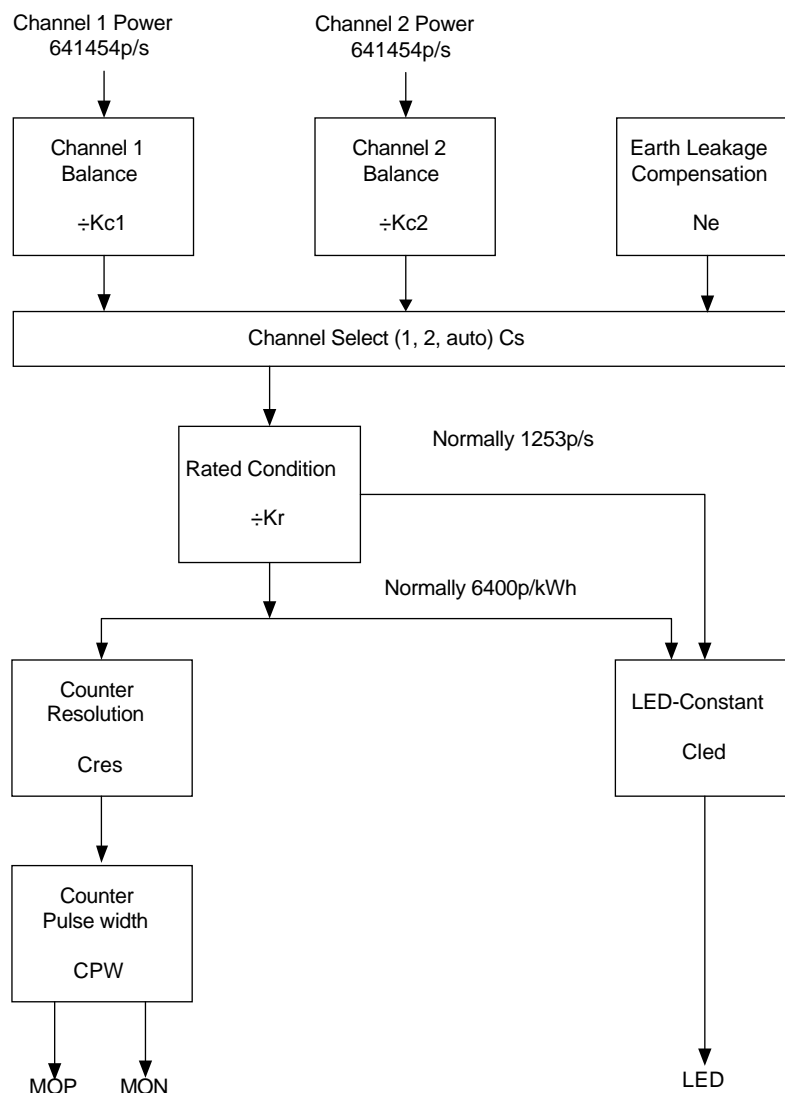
Channel 1 Power
641454p/s

Channel 2 Power
641454p/s

Channel 1
Balance

÷Kc1

Channel 2
Balance

÷Kc2

Earth Leakage
Compensation

Ne

Channel Select (1, 2, auto) Cs

Normally 1253p/s

Rated Condition

÷Kr

Normally 6400p/kWh

Counter
Resolution

Cres

LED-Constant

Cled

Counter
Pulse width

CPW

MOP

MON

LED